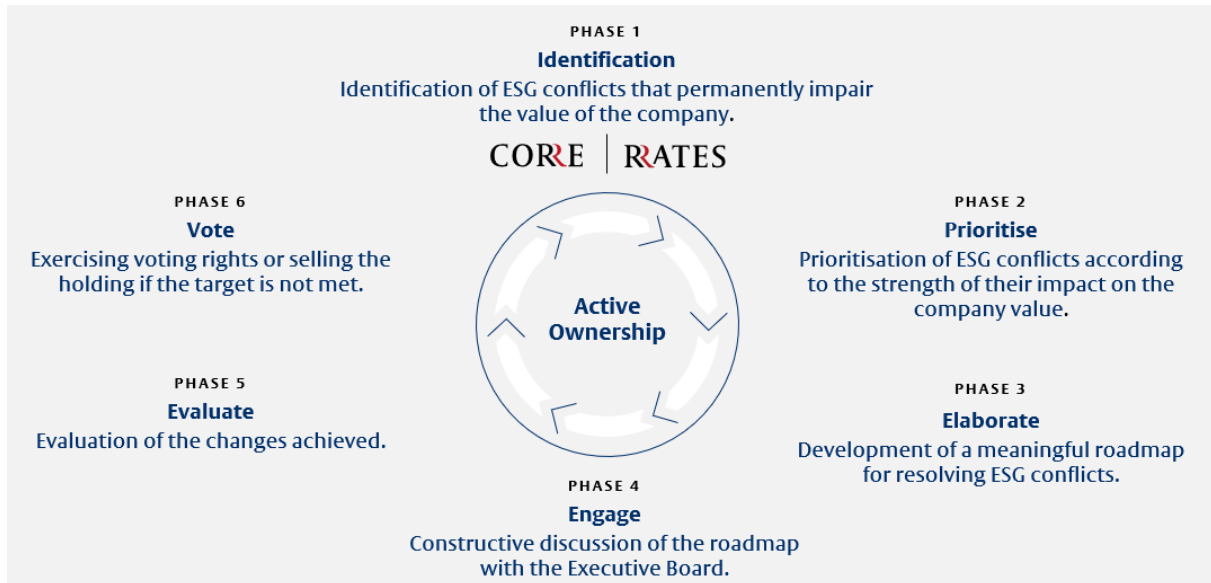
PHASE 1
Identification
Identification of ESG conflicts that permanently impair the value of the company.

CORRE | RRATES

PHASE 6
Vote
Exercising voting rights or selling the holding if the target is not met.

PHASE 2
Prioritise
Prioritisation of ESG conflicts according to the strength of their impact on the company value.

Active Ownership

PHASE 5
Evaluate
Evaluation of the changes achieved.

PHASE 3
Elaborate
Development of a meaningful roadmap for resolving ESG conflicts.

PHASE 4
Engage
Constructive discussion of the roadmap with the Executive Board.